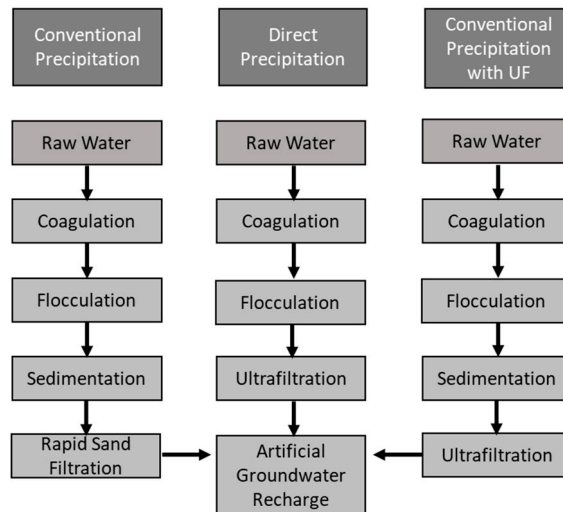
Conventional Precipitation

Raw Water

Coagulation

Flocculation

Sedimentation

Rapid Sand Filtration

Direct Precipitation

Raw Water

Coagulation

Flocculation

Ultrafiltration

Artificial Groundwater Recharge

Conventional Precipitation with UF

Raw Water

Coagulation

Flocculation

Sedimentation

Ultrafiltration